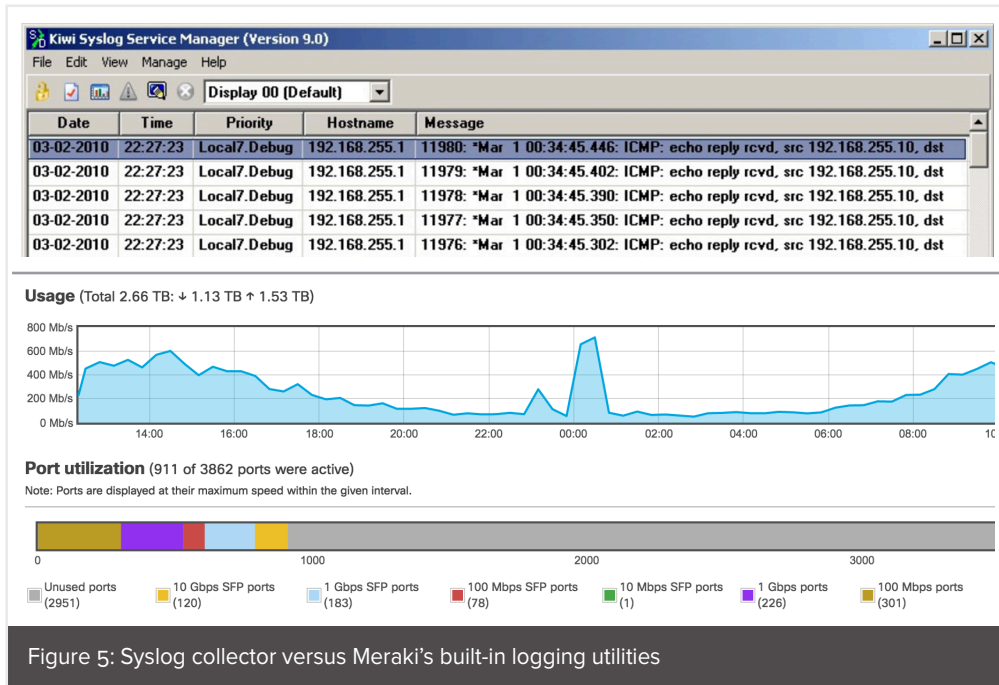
Kiwi Syslog Service Manager (Version 9.0)

File Edit View Manage Help

Display 00 (Default)

| Date | Time | Priority | Hostname | Message |
|---|---|---|---|---|
| 03-02-2010 | 22:27:23 | Local7.Debug | 192.168.255.1 | 11980: *Mar 1 00:34:45.446: ICMP: echo reply rcvd, src 192.168.255.10, dst |
| 03-02-2010 | 22:27:23 | Local7.Debug | 192.168.255.1 | 11979: *Mar 1 00:34:45.402: ICMP: echo reply rcvd, src 192.168.255.10, dst |
| 03-02-2010 | 22:27:23 | Local7.Debug | 192.168.255.1 | 11978: *Mar 1 00:34:45.390: ICMP: echo reply rcvd, src 192.168.255.10, dst |
| 03-02-2010 | 22:27:23 | Local7.Debug | 192.168.255.1 | 11977: *Mar 1 00:34:45.350: ICMP: echo reply rcvd, src 192.168.255.10, dst |
| 03-02-2010 | 22:27:23 | Local7.Debug | 192.168.255.1 | 11976: *Mar 1 00:34:45.302: ICMP: echo reply rcvd, src 192.168.255.10, dst |

Usage (Total 2.66 TB: ↓ 1.13 TB ↑ 1.53 TB)

800 Mb/s
600 Mb/s
400 Mb/s
200 Mb/s
0 Mb/s

14:00 16:00 18:00 20:00 22:00 00:00 02:00 04:00 06:00 08:00 10

Port utilization (911 of 3862 ports were active)

Note: Ports are displayed at their maximum speed within the given interval.

0 1000 2000 3000

Unused ports (2951)
10 Gbps SFP ports (120)
1 Gbps SFP ports (183)
100 Mbps SFP ports (78)
10 Mbps SFP ports (1)
1 Gbps ports (226)
100 Mbps ports (301)

Figure 5: Syslog collector versus Meraki's built-in logging utilities